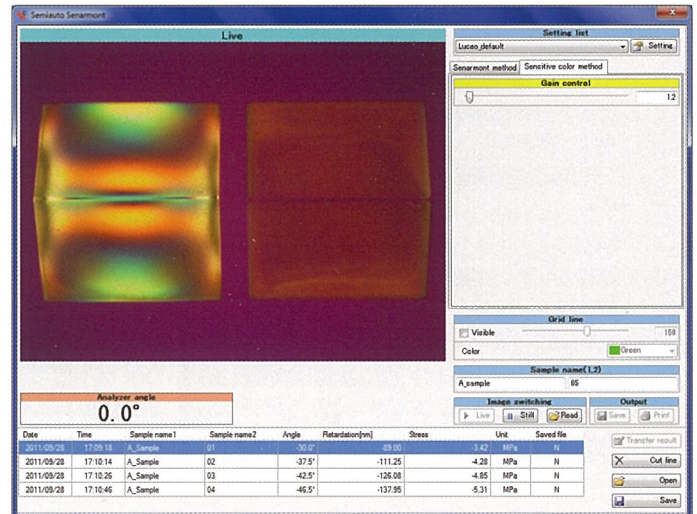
Semiauto Senarmont

Live

Setting list
Luceo_default
Setting

Senarmont method
Sensitive color method

Gain control
1.2

Grid line
Visible
159
Color
Green

Sample name(1,2)
A_sample
05

Analyzer angle
0.0°

Image switching
Live
Still
Read

Output
Save
Print

| Date | Time | Sample name1 | Sample name2 | Angle | Retardation[nm] | Stress | Unit | Saved file |
|---|---|---|---|---|---|---|---|---|
| 2011/09/28 | 17:09:18 | A_Sample | 01 | -30.0° | -89.00 | -3.42 | MPa | N |
| 2011/09/28 | 17:10:14 | A_Sample | 02 | -37.5° | -111.25 | -4.28 | MPa | N |
| 2011/09/28 | 17:10:26 | A_Sample | 03 | -42.5° | -126.08 | -4.85 | MPa | N |
| 2011/09/28 | 17:10:46 | A_Sample | 04 | -46.5° | -137.95 | -5.31 | MPa | N |

Transfer result
Cut line
Open
Save